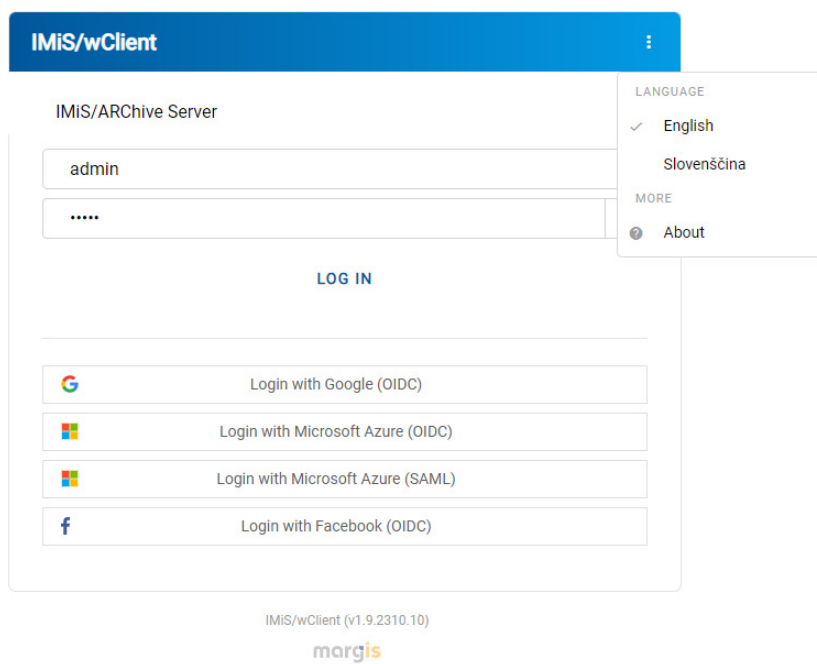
IMiS/wClient

IMiS/ARChive Server

admin

•••••

LOG IN

Login with Google (OIDC)

Login with Microsoft Azure (OIDC)

Login with Microsoft Azure (SAML)

Login with Facebook (OIDC)

IMiS/wClient (v1.9.2310.10)

margis

LANGUAGE

English

Slovenščina

MORE

About